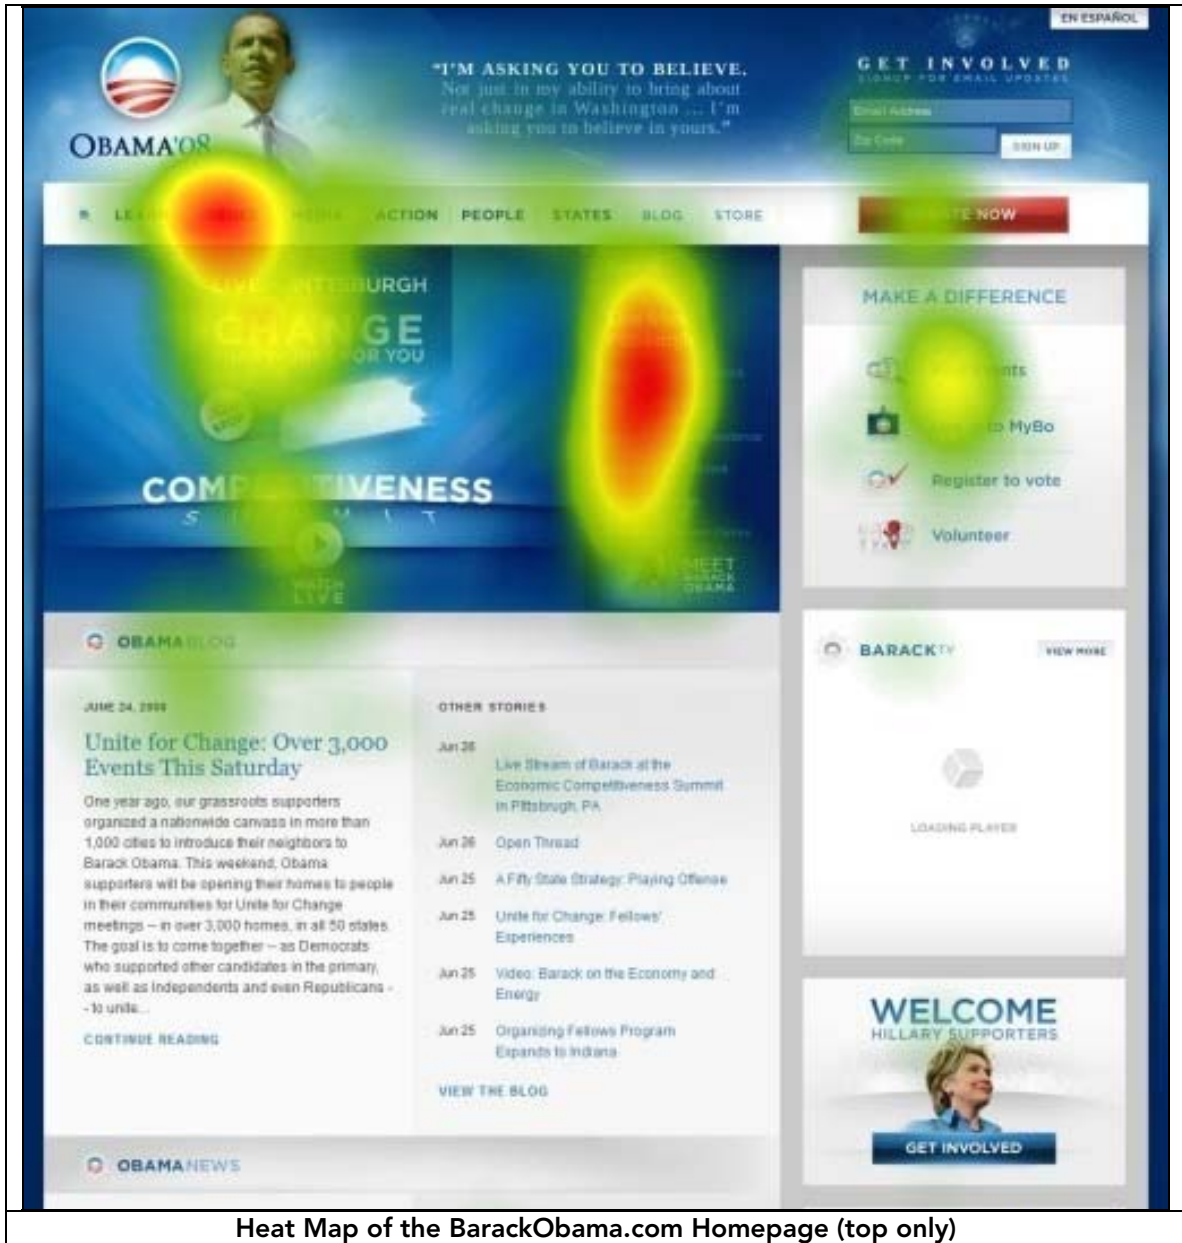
EN ESPAÑOL

OBAMA'08

"I'M ASKING YOU TO BELIEVE. Not just in my ability to bring about real change in Washington ... I'm asking you to believe in yours."

GET INVOLVED
SIGNUP FOR EMAIL UPDATES

Email Address
Zip Code
SIGN UP

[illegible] LE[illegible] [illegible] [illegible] ACTION PEOPLE STATES BLOG STORE

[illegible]TE NOW

LIVE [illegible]TTSBURGH
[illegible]GE
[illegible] OR YOU

COMP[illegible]TIVENESS
S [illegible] M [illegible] T

WATCH LIVE

MEET BARACK OBAMA

MAKE A DIFFERENCE
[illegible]nts
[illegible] MyBo
Register to vote
Volunteer

OBAMABLOG

JUNE 24, 2008

Unite for Change: Over 3,000 Events This Saturday

One year ago, our grassroots supporters organized a nationwide canvass in more than 1,000 cities to introduce their neighbors to Barack Obama. This weekend, Obama supporters will be opening their homes to people in their communities for Unite for Change meetings -- in over 3,000 homes, in all 50 states. The goal is to come together -- as Democrats who supported other candidates in the primary, as well as Independents and even Republicans - - to unite...

CONTINUE READING

OTHER STORIES

Jun 26 Live Stream of Barack at the Economic Competitiveness Summit in Pittsburgh, PA

Jun 26 Open Thread

Jun 25 A Fifty State Strategy: Playing Offense

Jun 25 Unite for Change: Fellows' Experiences

Jun 25 Video: Barack on the Economy and Energy

Jun 25 Organizing Fellows Program Expands to Indiana

VIEW THE BLOG

BARACKTV
VIEW MORE
LOADING PLAYER

WELCOME
HILLARY SUPPORTERS
GET INVOLVED

OBAMANEWS

Heat Map of the BarackObama.com Homepage (top only)